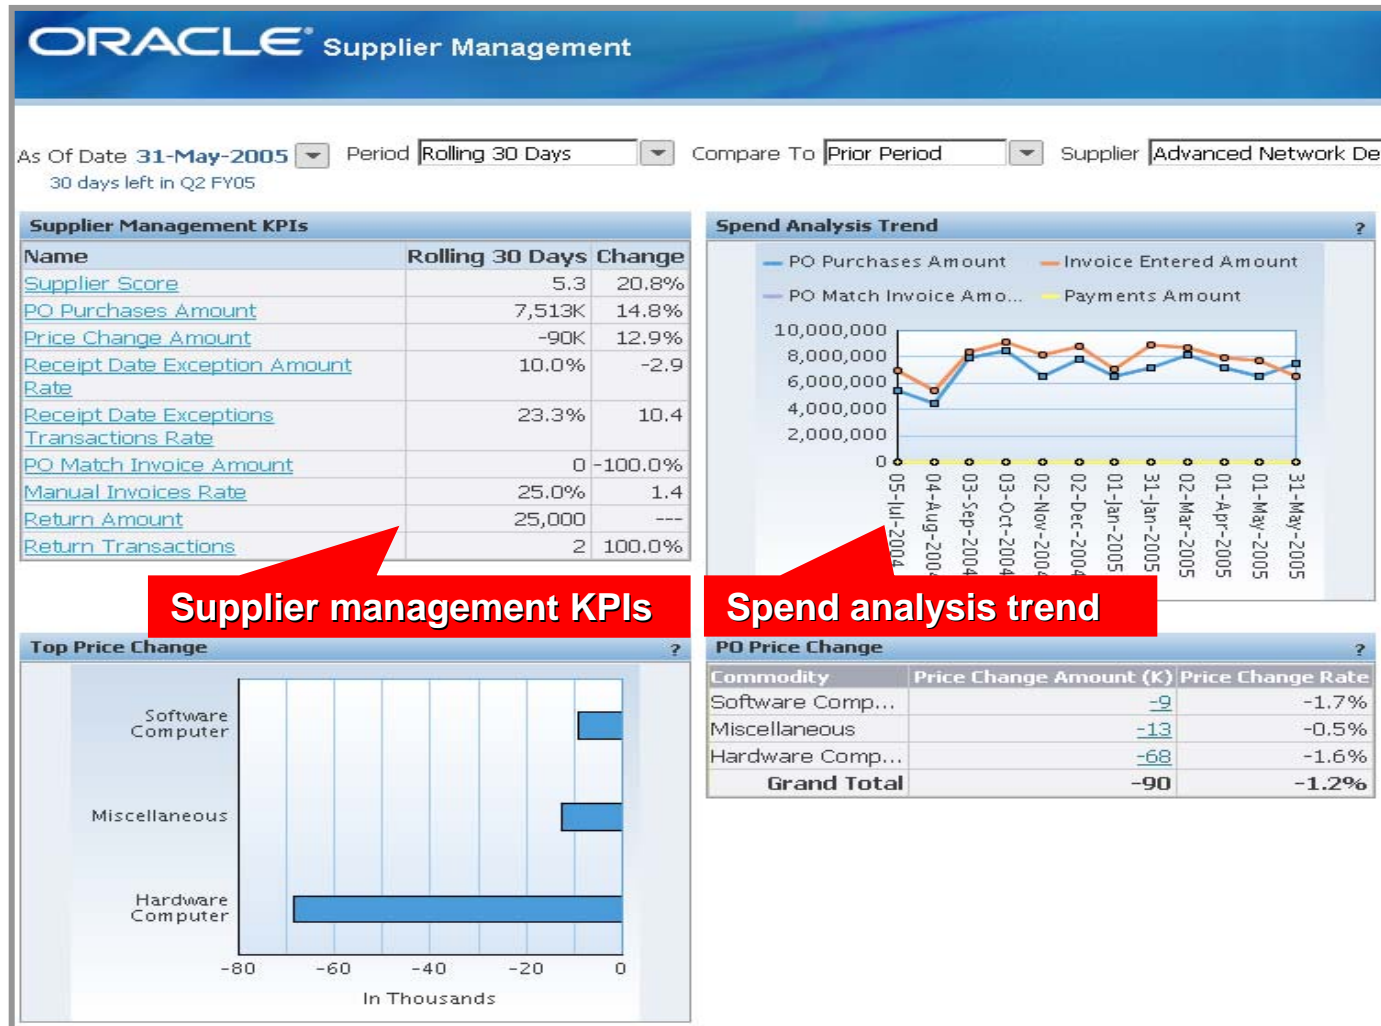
ORACLE Supplier Management

As Of Date 31-May-2005 Period Rolling 30 Days Compare To Prior Period Supplier Advanced Network De
30 days left in Q2 FY05

Supplier Management KPIs

| Name | Rolling 30 Days | Change |
|---|---|---|
| Supplier Score | 5.3 | 20.8% |
| PO Purchases Amount | 7,513K | 14.8% |
| Price Change Amount | -90K | 12.9% |
| Receipt Date Exception Amount Rate | 10.0% | -2.9 |
| Receipt Date Exceptions Transactions Rate | 23.3% | 10.4 |
| PO Match Invoice Amount | 0 | -100.0% |
| Manual Invoices Rate | 25.0% | 1.4 |
| Return Amount | 25,000 | --- |
| Return Transactions | 2 | 100.0% |

Spend Analysis Trend ?

PO Purchases Amount
Invoice Entered Amount
PO Match Invoice Amo...
Payments Amount

10,000,000
8,000,000
6,000,000
4,000,000
2,000,000
0

05-Jul-2004
04-Aug-2004
03-Sep-2004
03-Oct-2004
02-Nov-2004
02-Dec-2004
01-Jan-2005
31-Jan-2005
02-Mar-2005
01-Apr-2005
01-May-2005
31-May-2005

Supplier management KPIs

Spend analysis trend

Top Price Change ?

Software Computer
Miscellaneous
Hardware Computer

-80 -60 -40 -20 0
In Thousands

PO Price Change ?

| Commodity | Price Change Amount (K) | Price Change Rate |
|---|---|---|
| Software Comp... | -9 | -1.7% |
| Miscellaneous | -13 | -0.5% |
| Hardware Comp... | -68 | -1.6% |
| Grand Total | -90 | -1.2% |